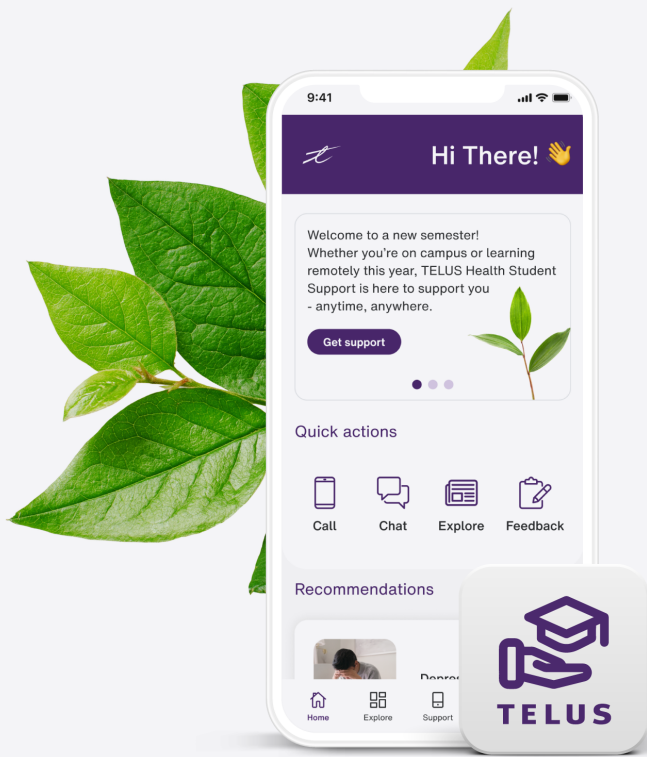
9:41

Hi There! 👋

Welcome to a new semester! Whether you're on campus or learning remotely this year, TELUS Health Student Support is here to support you - anytime, anywhere.

Get support

Quick actions

Call

Chat

Explore

Feedback

Recommendations

Depre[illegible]

Home

Explore

Support

TELUS